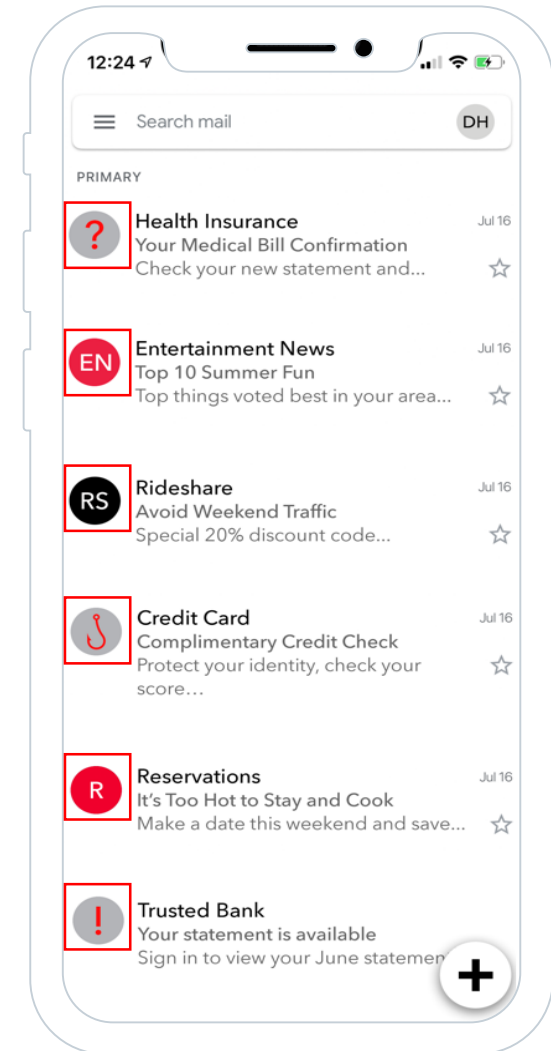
12:24

Search mail

DH

PRIMARY

?

Health Insurance
Your Medical Bill Confirmation
Check your new statement and...

Jul 16

EN

Entertainment News
Top 10 Summer Fun
Top things voted best in your area...

Jul 16

RS

Rideshare
Avoid Weekend Traffic
Special 20% discount code...

Jul 16

Credit Card
Complimentary Credit Check
Protect your identity, check your score…

Jul 16

R

Reservations
It's Too Hot to Stay and Cook
Make a date this weekend and save...

Jul 16

!

Trusted Bank
Your statement is available
Sign in to view your June statemen

+